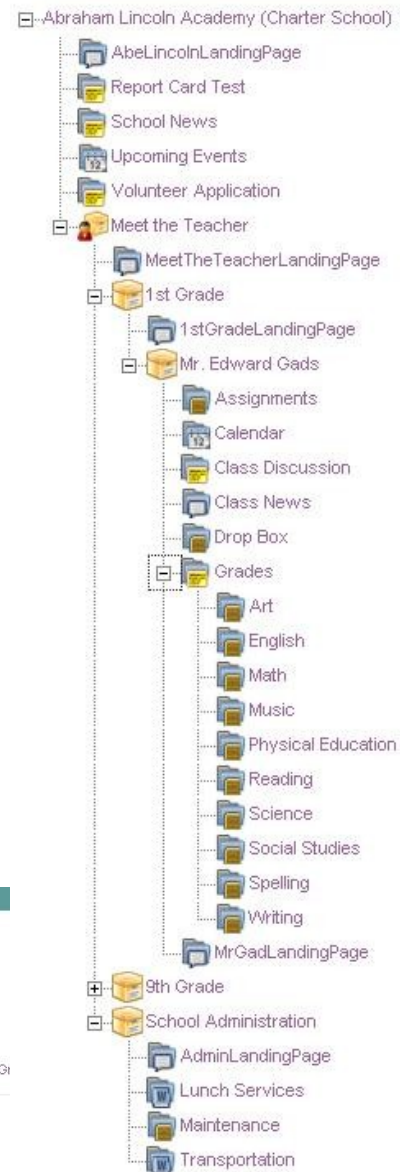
Abraham Lincoln Academy (Charter School)
AbeLincolnLandingPage
Report Card Test
School News
12 Upcoming Events
Volunteer Application
Meet the Teacher
MeetTheTeacherLandingPage
1st Grade
1stGradeLandingPage
Mr. Edward Gads
Assignments
12 Calendar
Class Discussion
Class News
Drop Box
Grades
Art
English
Math
Music
Physical Education
Reading
Science
Social Studies
Spelling
Writing
MrGadLandingPage
9th Grade
School Administration
AdminLandingPage
W Lunch Services
Maintenance
W Transportation
Gr